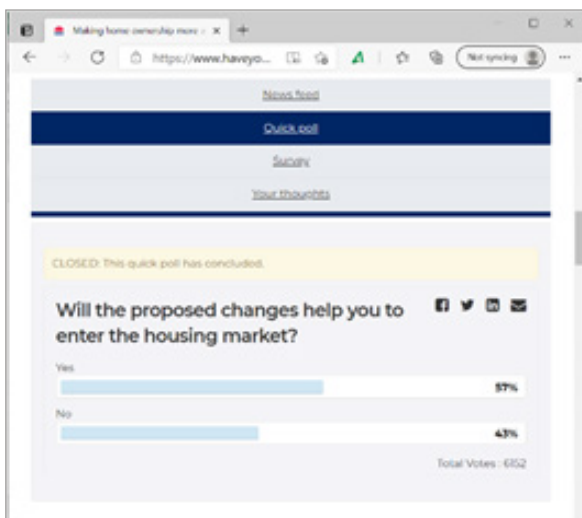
Making home ownership more × +

https://www.haveyo...

Not syncing

News feed

Quick poll

Survey

Your thoughts

CLOSED: This quick poll has concluded.

Will the proposed changes help you to enter the housing market?

Yes

57%

No

43%

Total Votes : 6152